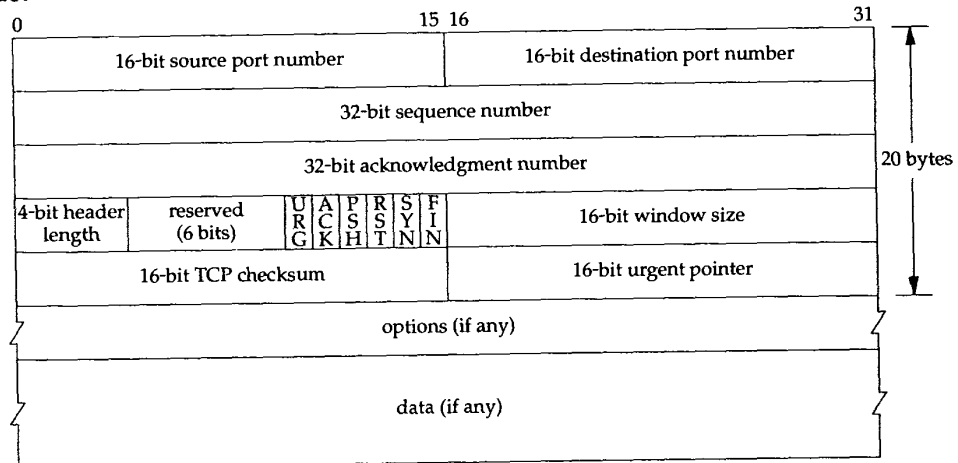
0

15 16

31

16-bit source port number

16-bit destination port number

32-bit sequence number

32-bit acknowledgment number

20 bytes

4-bit header length

reserved (6 bits)

URG

ACK

PSH

RST

SYN

FIN

16-bit window size

16-bit TCP checksum

16-bit urgent pointer

options (if any)

data (if any)